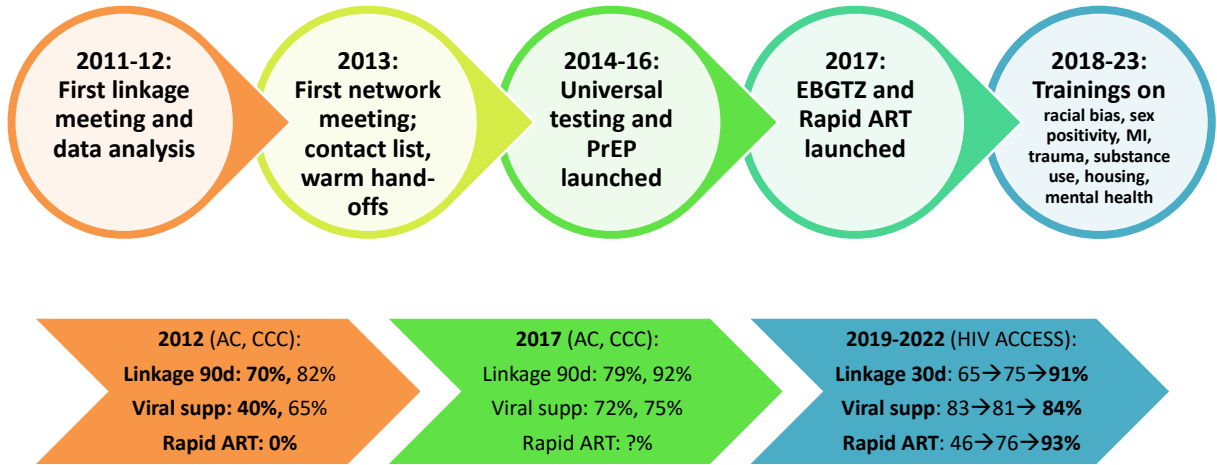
2011-12: First linkage meeting and data analysis

2013: First network meeting; contact list, warm hand-offs

2014-16: Universal testing and PrEP launched

2017: EBGTZ and Rapid ART launched

2018-23: Trainings on racial bias, sex positivity, MI, trauma, substance use, housing, mental health

2012 (AC, CCC):
Linkage 90d: 70%, 82%
Viral supp: 40%, 65%
Rapid ART: 0%

2017 (AC, CCC):
Linkage 90d: 79%, 92%
Viral supp: 72%, 75%
Rapid ART: ?%

2019-2022 (HIV ACCESS):
Linkage 30d: 65→75→91%
Viral supp: 83→81→ 84%
Rapid ART: 46→76→93%